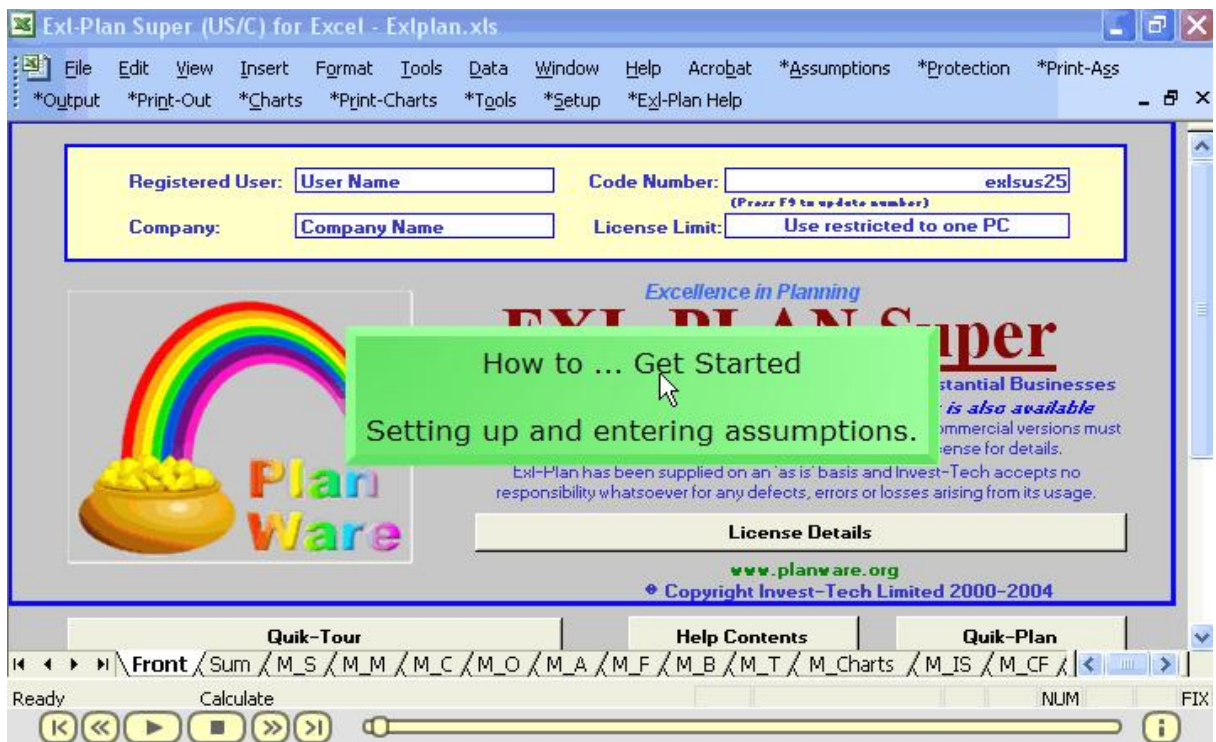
Exl-Plan Super (US/C) for Excel - Exlplan.xls

File Edit View Insert Format Tools Data Window Help Acrobat *Assumptions *Protection *Print-Ass
*Output *Print-Out *Charts *Print-Charts *Tools *Setup *Exl-Plan Help

Registered User: User Name
Code Number: exlsus25
(Press F9 to update number)
Company: Company Name
License Limit: Use restricted to one PC

Excellence in Planning
EXL-PLAN Super
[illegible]stantial Businesses
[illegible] is also available
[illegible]ommercial versions must
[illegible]ense for details.
Exl-Plan has been supplied on an 'as is' basis and Invest-Tech accepts no responsibility whatsoever for any defects, errors or losses arising from its usage.

How to ... Get Started

Setting up and entering assumptions.

Plan Ware

License Details

www.planware.org
© Copyright Invest-Tech Limited 2000-2004

Quik-Tour
Help Contents
Quik-Plan

Front Sum M_S M_M M_C M_O M_A M_F M_B M_T M_Charts M_IS M_CF

Ready Calculate NUM FIX